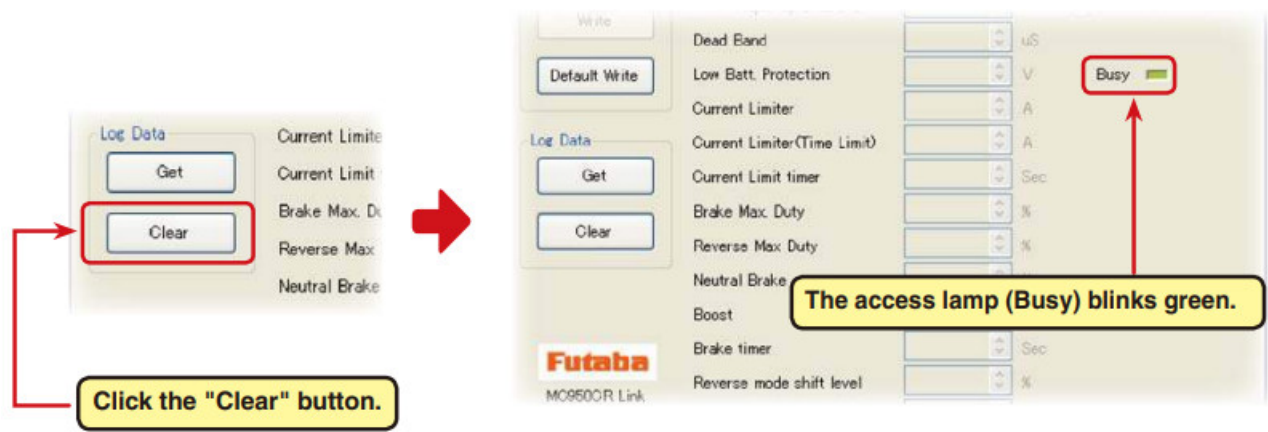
Log Data

Get

Clear

Current Limite

Current Limit

Brake Max. Du

Reverse Max

Neutral Brake

Click the "Clear" button.

Write

Default Write

Log Data

Get

Clear

Futaba

MC950CR Link

Dead Band

uS

Low Batt. Protection

V

Current Limiter

A

Current Limiter(Time Limit)

A

Current Limit timer

Sec

Brake Max. Duty

%

Reverse Max Duty

%

Neutral Brake

Boost

Brake timer

Sec

Reverse mode shift level

%

Busy

The access lamp (Busy) blinks green.